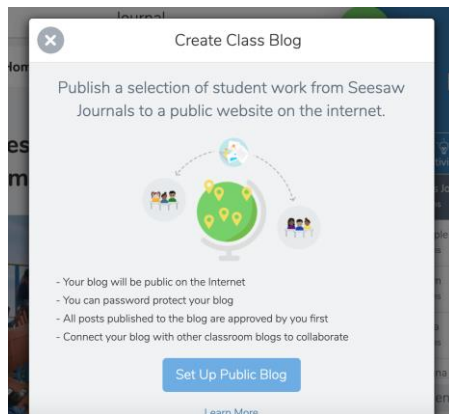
Journal

Hom

es

m

Create Class Blog

Publish a selection of student work from Seesaw Journals to a public website on the internet.

- Your blog will be public on the Internet
- You can password protect your blog
- All posts published to the blog are approved by you first
- Connect your blog with other classroom blogs to collaborate

Set Up Public Blog

Learn More